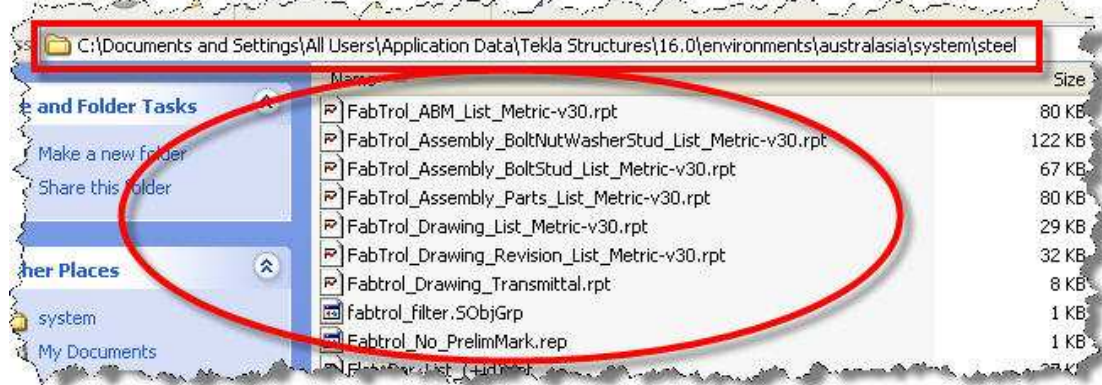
C:\Documents and Settings\All Users\Application Data\Tekla Structures\16.0\environments\australasia\system\steel

e and Folder Tasks

Make a new folder
Share this folder

her Places

system
My Documents

| Name | Size |
|---|---|
| FabTrol_ABM_List_Metric-v30.rpt | 80 KB |
| FabTrol_Assembly_BoltNutWasherStud_List_Metric-v30.rpt | 122 KB |
| FabTrol_Assembly_BoltStud_List_Metric-v30.rpt | 67 KB |
| FabTrol_Assembly_Parts_List_Metric-v30.rpt | 80 KB |
| FabTrol_Drawing_List_Metric-v30.rpt | 29 KB |
| FabTrol_Drawing_Revision_List_Metric-v30.rpt | 32 KB |
| Fabtrol_Drawing_Transmittal.rpt | 8 KB |
| fabtrol_filter.SObjGrp | 1 KB |
| Fabtrol_No_PrelimMark.rep | 1 KB |
| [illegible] | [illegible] |